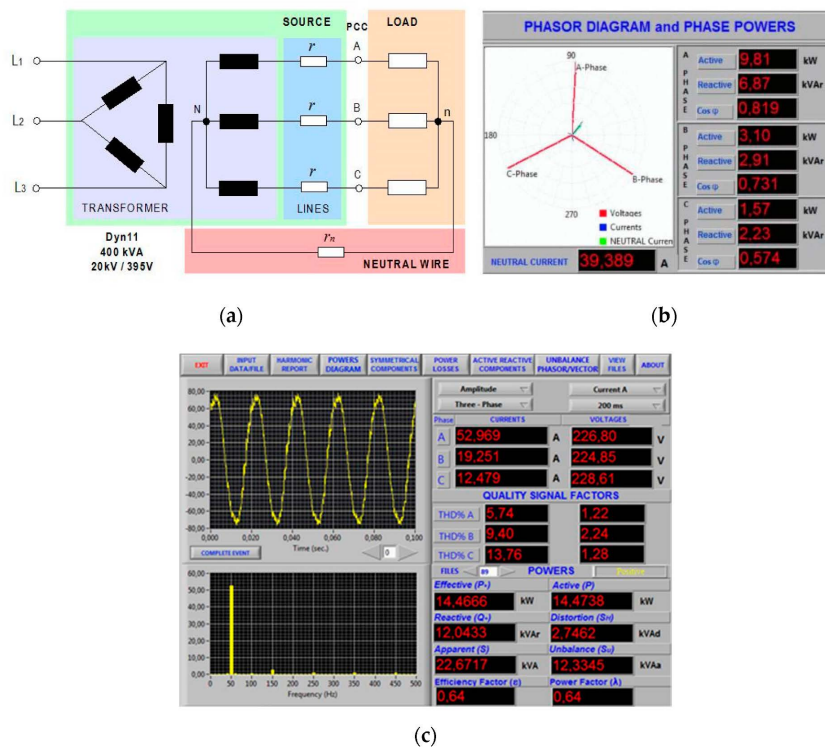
SOURCE PCC LOAD

L1

L2

L3

N

$r$ A

$r$ B

$r$ C

n

TRANSFORMER

LINES

Dyn11
400 kVA
20kV / 395V

$r_n$

NEUTRAL WIRE

(a)

PHASOR DIAGRAM and PHASE POWERS

90

A-Phase

180

C-Phase

B-Phase

270

Voltages
Currents
NEUTRAL Curren

NEUTRAL CURRENT 39,389 A

A PHASE

Active 9,81 kW
Reactive 6,87 kVAr
Cos φ 0,819

B PHASE

Active 3,10 kW
Reactive 2,91 kVAr
Cos φ 0,731

C PHASE

Active 1,57 kW
Reactive 2,23 kVAr
Cos φ 0,574

(b)

EXIT | INPUT DATA/FILE | HARMONIC REPORT | POWERS DIAGRAM | SYMMETRICAL COMPONENTS | POWER LOSSES | ACTIVE REACTIVE COMPONENTS | UNBALANCE PHASOR/VECTOR | VIEW FILES | ABOUT

80,00
60,00
40,00
20,00
0,00
-20,00
-40,00
-60,00
-80,00

0,000 0,020 0,040 0,060 0,080 0,100
Time (sec.)

COMPLETE EVENT

0

60,00
50,00
40,00
30,00
20,00
10,00
0,00

0 50 100 150 200 250 300 350 400 450 500
Frequency (Hz)

Amplitude
Three - Phase
Current A
200 ms

| Phase | CURRENTS | | VOLTAGES | |
|---|---|---|---|---|
| A | 52,969 | A | 226,80 | V |
| B | 19,251 | A | 224,85 | V |
| C | 12,479 | A | 228,61 | V |

QUALITY SIGNAL FACTORS

| THD% A | 5,74 | 1,22 |
|---|---|---|
| THD% B | 9,40 | 2,24 |
| THD% C | 13,76 | 1,28 |

FILES 89 POWERS Positive

Effective (P.) 14,4666 kW
Active (P) 14,4738 kW
Reactive (Q.) 12,0433 kVAr
Distortion (SH) 2,7462 kVAd
Apparent (S) 22,6717 kVA
Unbalance (SU) 12,3345 kVAa
Efficiency Factor (ε) 0,64
Power Factor (λ) 0,64

(c)